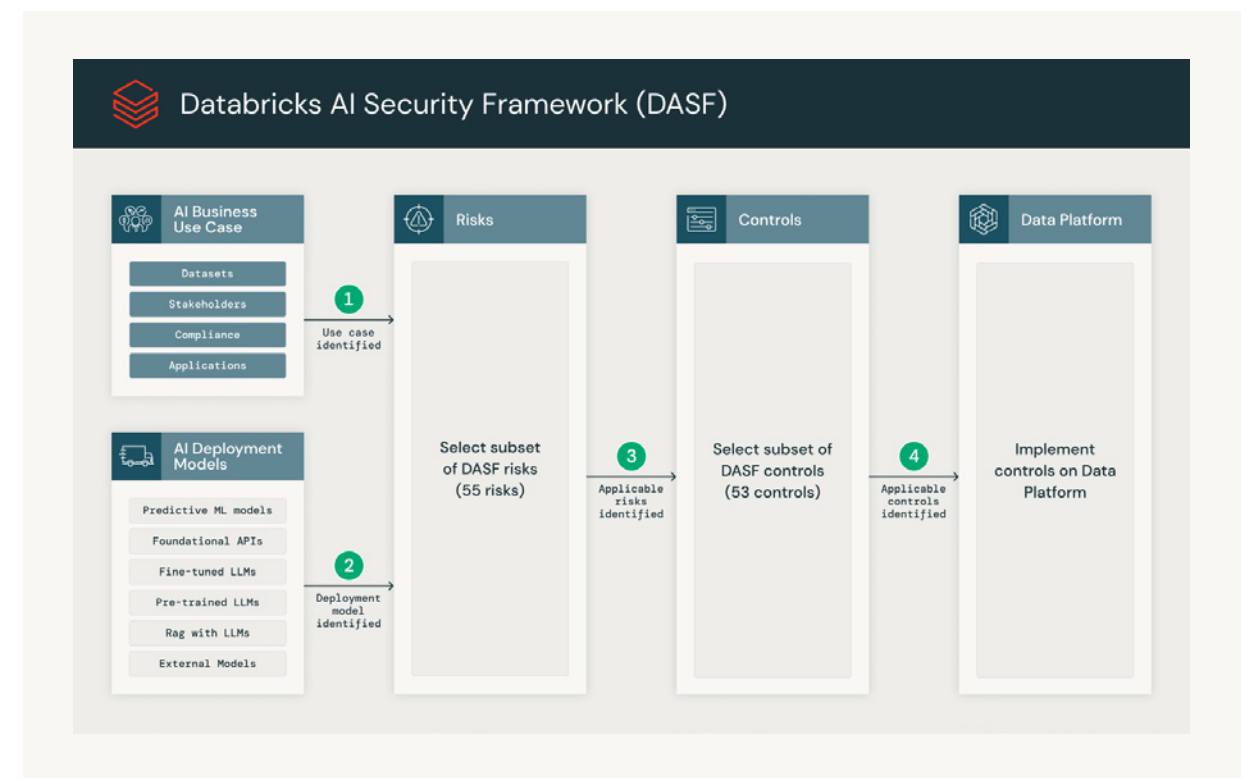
Databricks AI Security Framework (DASF)

AI Business Use Case

Datasets

Stakeholders

Compliance

Applications

1

Use case identified

AI Deployment Models

Predictive ML models

Foundational APIs

Fine-tuned LLMs

Pre-trained LLMs

Rag with LLMs

External Models

2

Deployment model identified

Risks

Select subset of DASF risks (55 risks)

3

Applicable risks identified

Controls

Select subset of DASF controls (53 controls)

4

Applicable controls identified

Data Platform

Implement controls on Data Platform